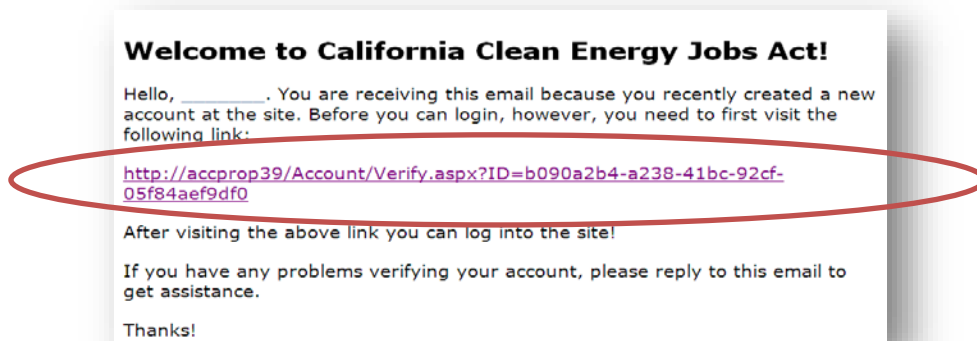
Welcome to California Clean Energy Jobs Act!

Hello, ________. You are receiving this email because you recently created a new account at the site. Before you can login, however, you need to first visit the following link:

http://accprop39/Account/Verify.aspx?ID=b090a2b4-a238-41bc-92cf-05f84aef9df0

After visiting the above link you can log into the site!

If you have any problems verifying your account, please reply to this email to get assistance.

Thanks!